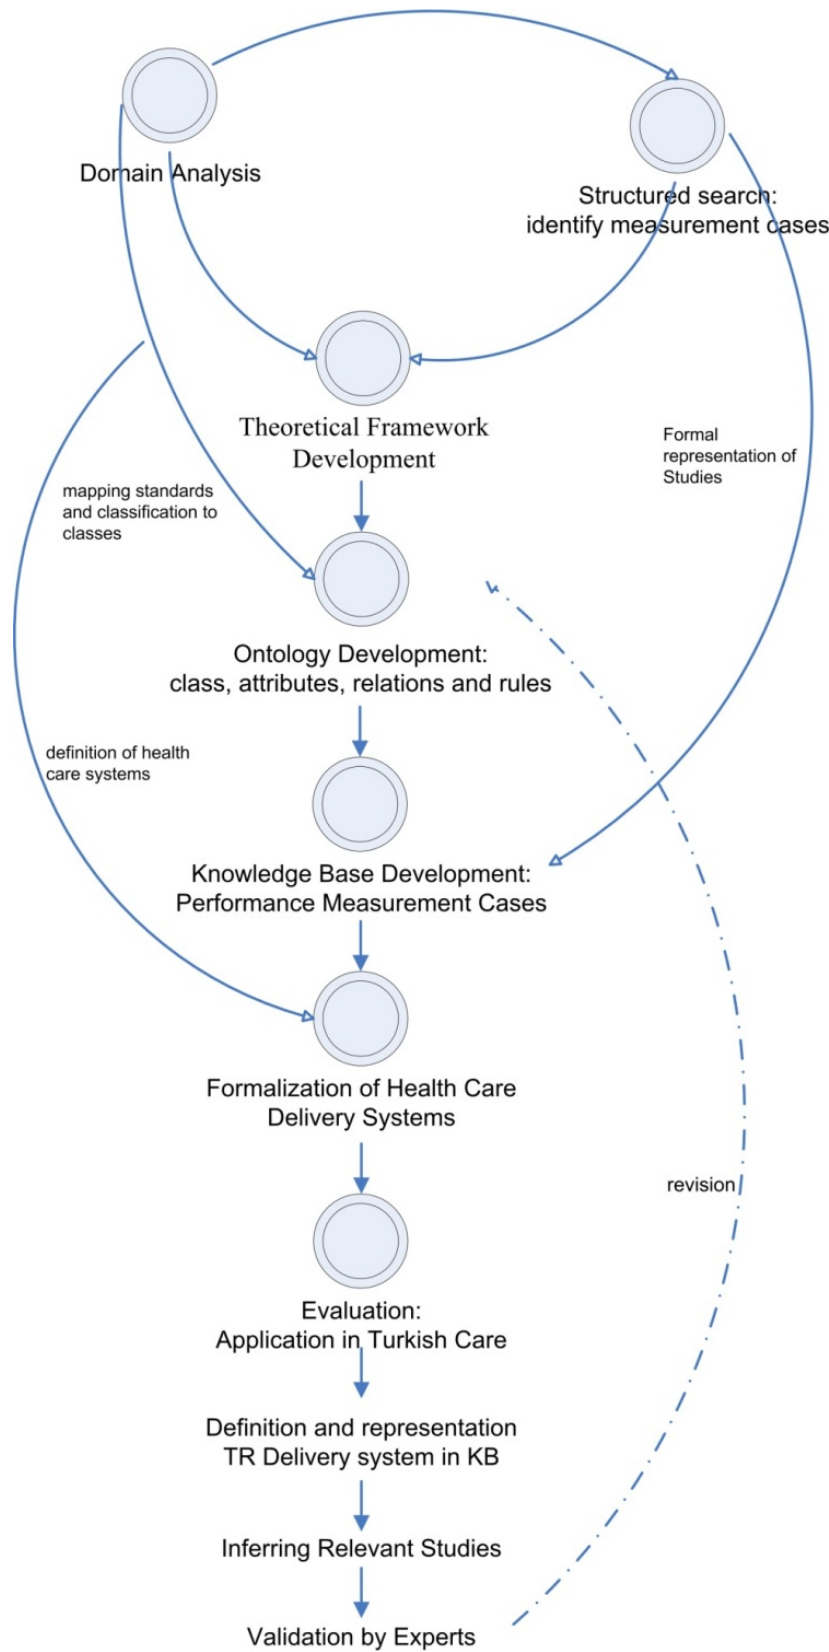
Domain Analysis

Structured search:
identify measurement cases

Theoretical Framework Development

Formal representation of Studies

mapping standards and classification to classes

Ontology Development:
class, attributes, relations and rules

definition of health care systems

Knowledge Base Development:
Performance Measurement Cases

Formalization of Health Care Delivery Systems

revision

Evaluation:
Application in Turkish Care

Definition and representation TR Delivery system in KB

Inferring Relevant Studies

Validation by Experts